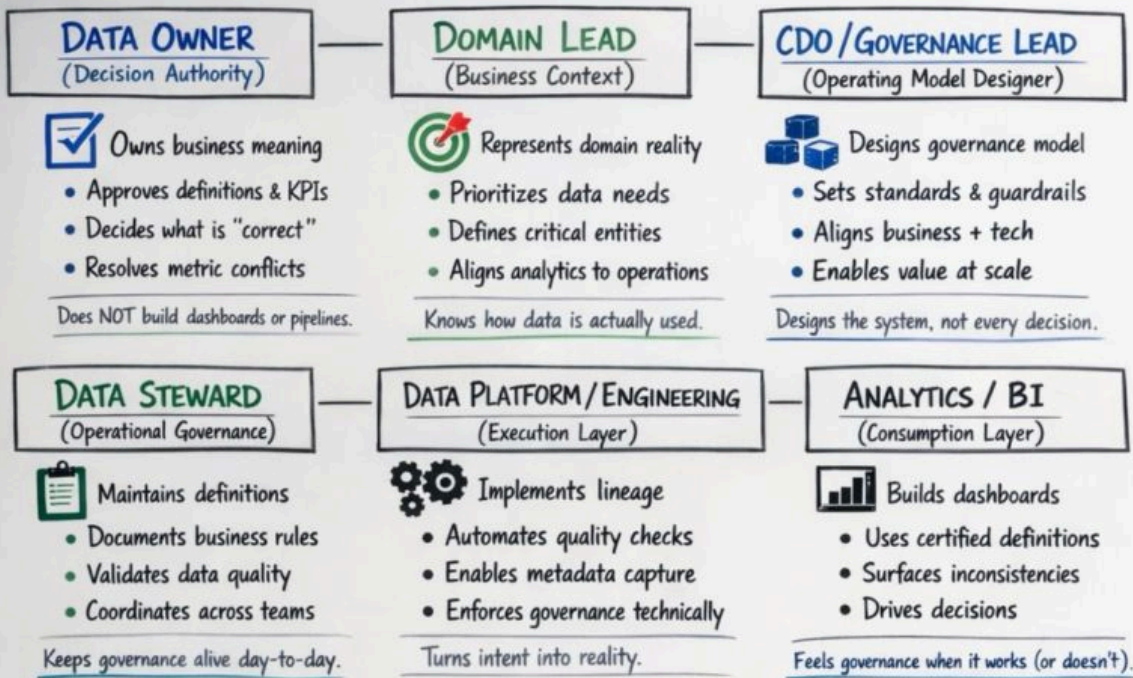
DATA OWNER
(Decision Authority)

Owns business meaning
• Approves definitions & KPIs
• Decides what is "correct"
• Resolves metric conflicts

Does NOT build dashboards or pipelines.

DOMAIN LEAD
(Business Context)

Represents domain reality
• Prioritizes data needs
• Defines critical entities
• Aligns analytics to operations

Knows how data is actually used.

CDO / GOVERNANCE LEAD
(Operating Model Designer)

Designs governance model
• Sets standards & guardrails
• Aligns business + tech
• Enables value at scale

Designs the system, not every decision.

DATA STEWARD
(Operational Governance)

Maintains definitions
• Documents business rules
• Validates data quality
• Coordinates across teams

Keeps governance alive day-to-day.

DATA PLATFORM / ENGINEERING
(Execution Layer)

Implements lineage
• Automates quality checks
• Enables metadata capture
• Enforces governance technically

Turns intent into reality.

ANALYTICS / BI
(Consumption Layer)

Builds dashboards
• Uses certified definitions
• Surfaces inconsistencies
• Drives decisions

Feels governance when it works (or doesn't).